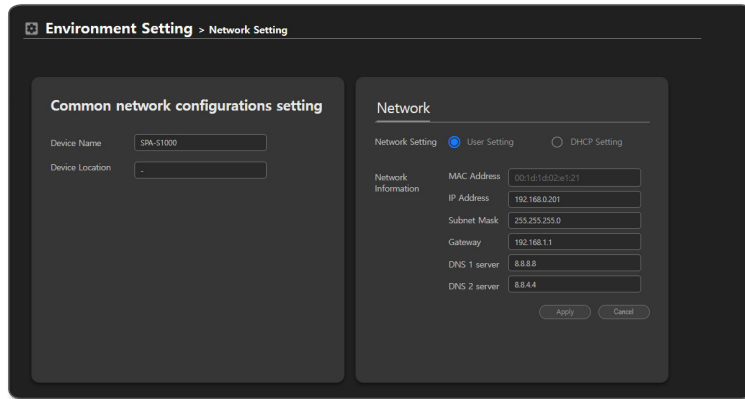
Environment Setting > Network Setting

Common network configurations setting

Device Name SPA-S1000

Device Location -

Network

Network Setting User Setting DHCP Setting

Network Information

MAC Address 00:1d:1d:02:e1:21

IP Address 192.168.0.201

Subnet Mask 255.255.255.0

Gateway 192.168.1.1

DNS 1 server 8.8.8.8

DNS 2 server 8.8.4.4

Apply Cancel